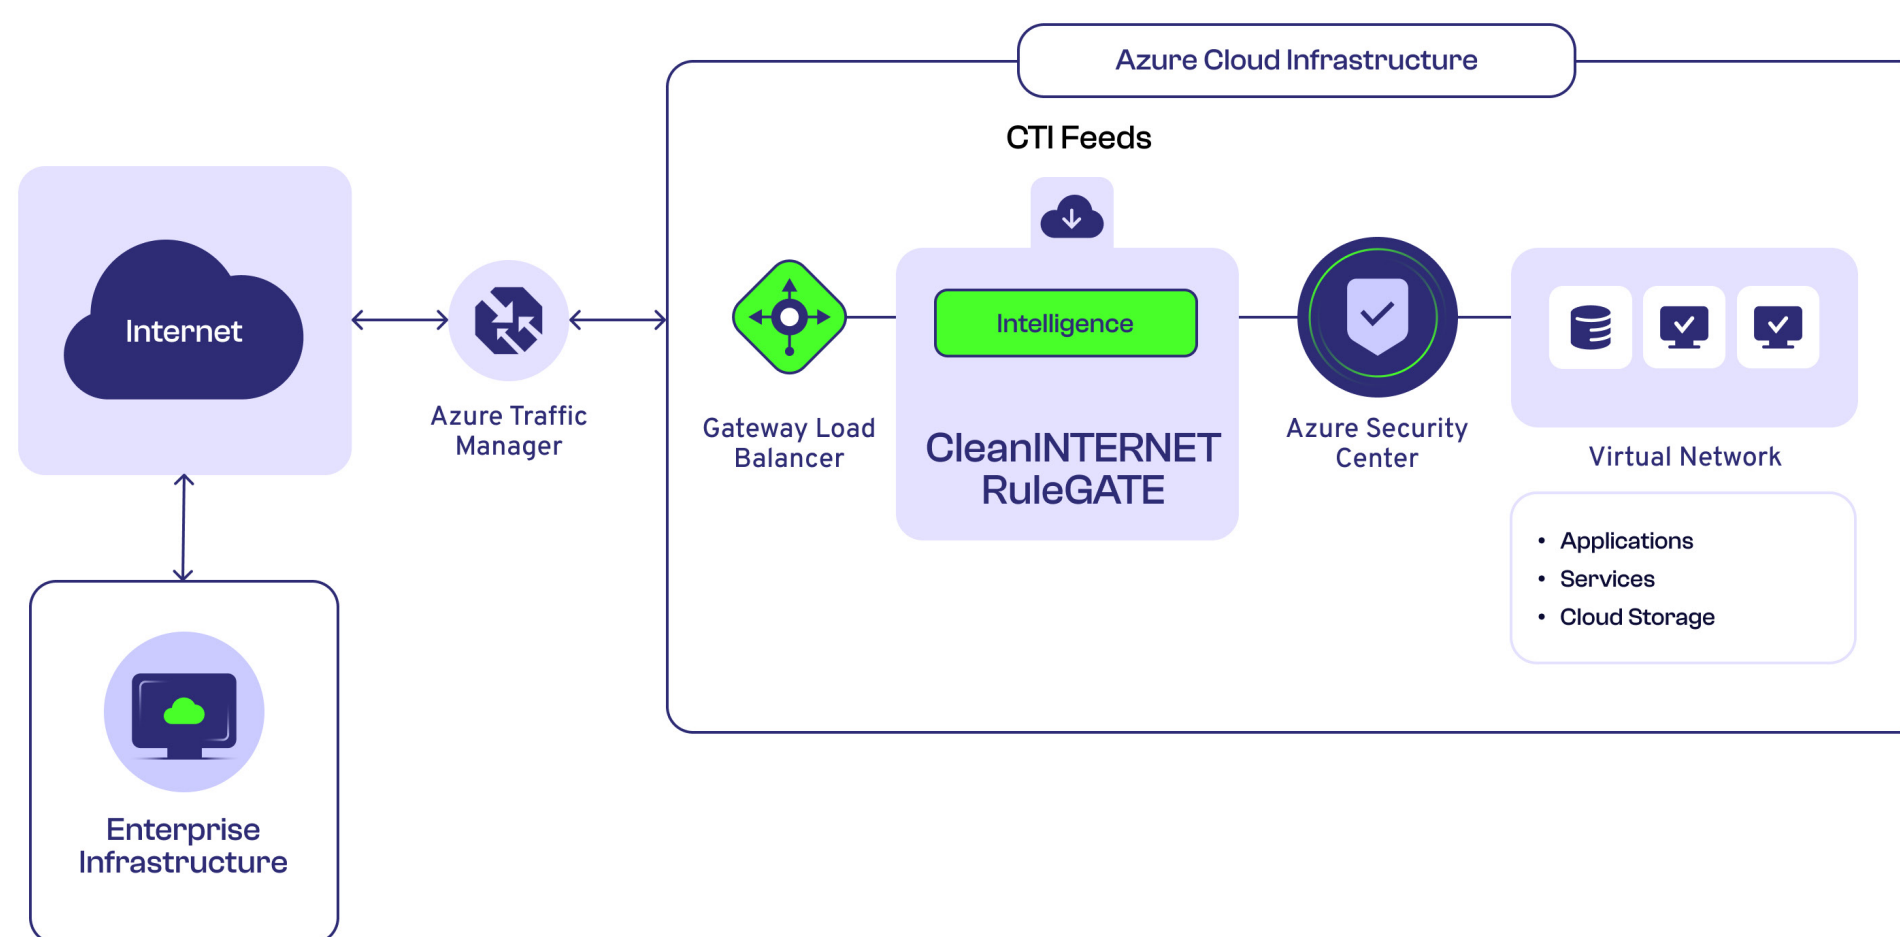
Azure Cloud Infrastructure

CTI Feeds

Internet

Azure Traffic Manager

Gateway Load Balancer

Intelligence

CleanINTERNET RuleGATE

Azure Security Center

Virtual Network

- Applications
- Services
- Cloud Storage

Enterprise Infrastructure